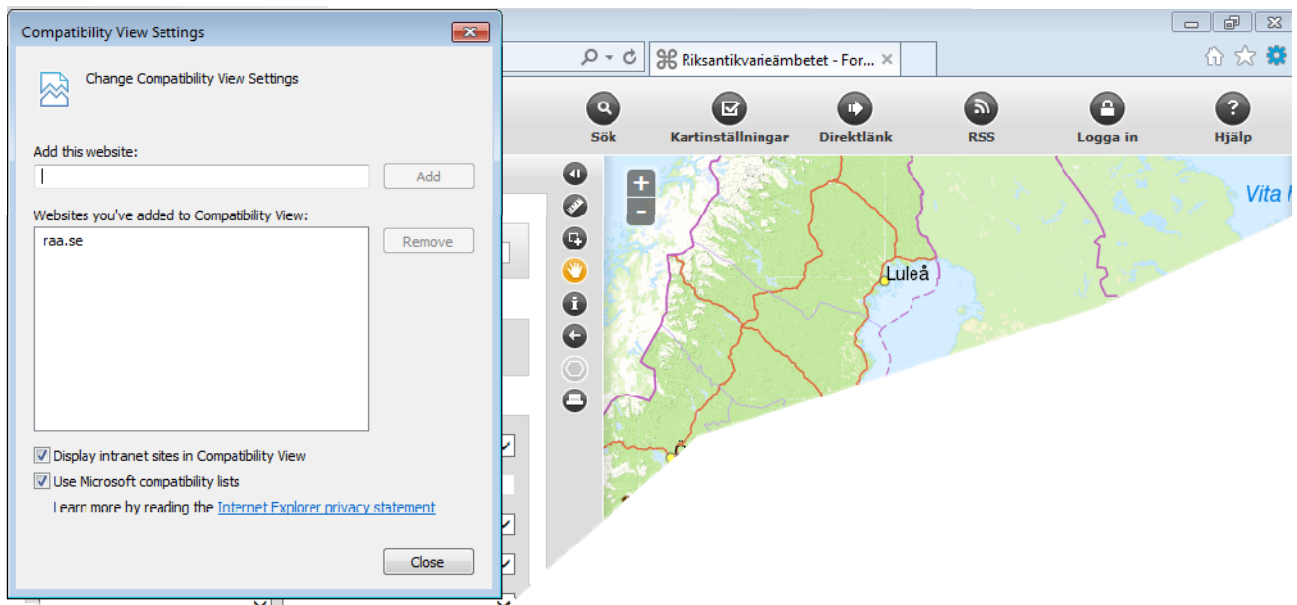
Compatibility View Settings

Change Compatibility View Settings

Add this website:

Add

Websites you've added to Compatibility View:

raa.se

Remove

Display intranet sites in Compatibility View

Use Microsoft compatibility lists

Learn more by reading the Internet Explorer privacy statement

Close

Riksantikvarieämbetet - For...

Sök

Kartinställningar

Direktlänk

RSS

Logga in

Hjälp

+

−

Luleå

Vita